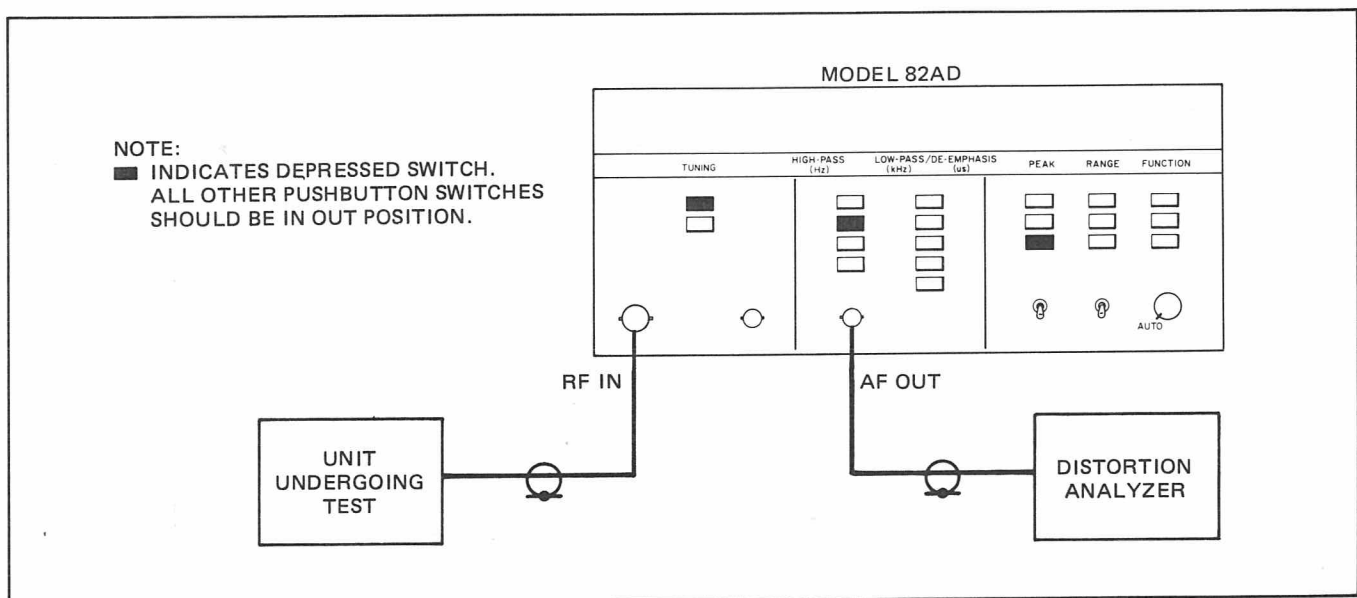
MODEL 82AD

NOTE:
INDICATES DEPRESSED SWITCH. ALL OTHER PUSHBUTTON SWITCHES SHOULD BE IN OUT POSITION.

TUNING

HIGH-PASS (Hz)

LOW-PASS/DE-EMPHASIS (kHz) (us)

PEAK

RANGE

FUNCTION

AUTO

RF IN

AF OUT

UNIT UNDERGOING TEST

DISTORTION ANALYZER